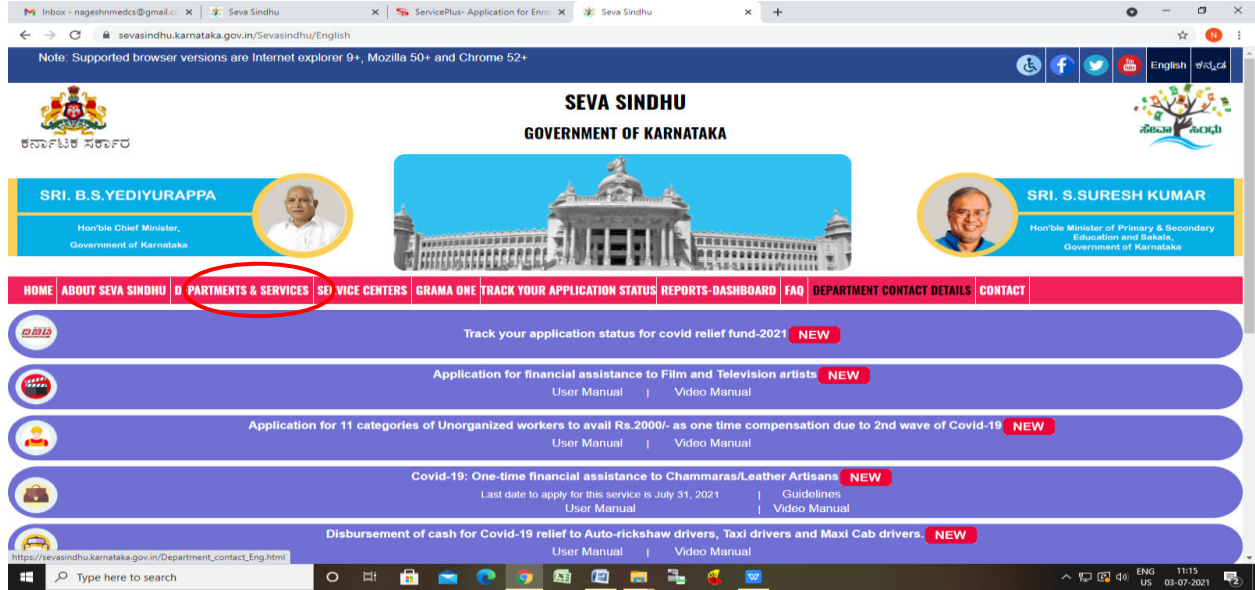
Inbox - nageshnmedcs@gmail.c ×
Seva Sindhu ×
ServicePlus- Application for Enr ×
Seva Sindhu ×
+

sevasindhu.karnataka.gov.in/Sevasindhu/English

Note: Supported browser versions are Internet explorer 9+, Mozilla 50+ and Chrome 52+

English ಕನ್ನಡ

ಕರ್ನಾಟಕ ಸರ್ಕಾರ

SEVA SINDHU

GOVERNMENT OF KARNATAKA

ಸೇವಾ ಸಿಂಧು

SRI. B.S.YEDIYURAPPA

Hon'ble Chief Minister, Government of Karnataka

SRI. S.SURESH KUMAR

Hon'ble Minister of Primary & Secondary Education and Sakala, Government of Karnataka

HOME | ABOUT SEVA SINDHU | DEPARTMENTS & SERVICES | SERVICE CENTERS | GRAMA ONE | TRACK YOUR APPLICATION STATUS | REPORTS-DASHBOARD | FAQ | DEPARTMENT CONTACT DETAILS | CONTACT

Track your application status for covid relief fund-2021 NEW

Application for financial assistance to Film and Television artists NEW
User Manual | Video Manual

Application for 11 categories of Unorganized workers to avail Rs.2000/- as one time compensation due to 2nd wave of Covid-19 NEW
User Manual | Video Manual

Covid-19: One-time financial assistance to Chammaras/Leather Artisans NEW
Last date to apply for this service is July 31, 2021 | Guidelines
User Manual | Video Manual

Disbursement of cash for Covid-19 relief to Auto-rickshaw drivers, Taxi drivers and Maxi Cab drivers. NEW
User Manual | Video Manual

https://sevasindhu.karnataka.gov.in/Department_contact_Eng.html

Type here to search

ENG US 11:15 03-07-2021